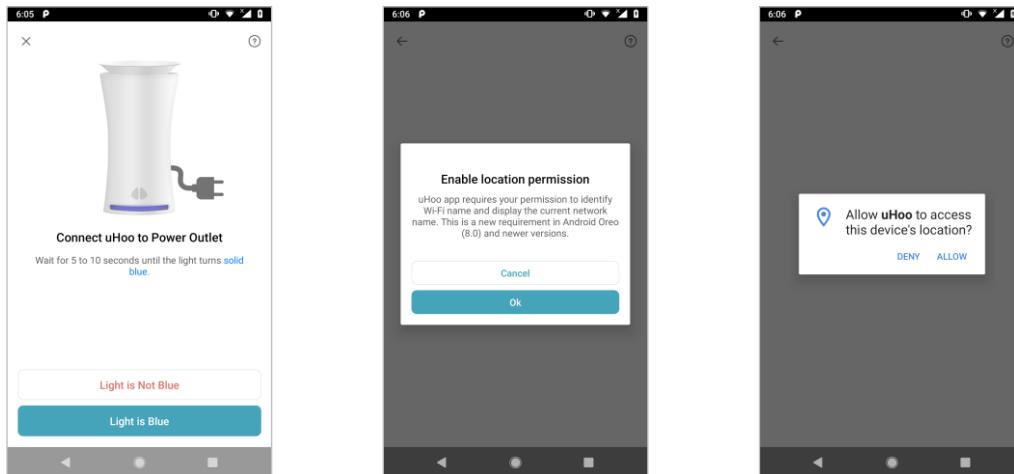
6:05 P

Connect uHoo to Power Outlet

Wait for 5 to 10 seconds until the light turns solid blue.

Light is Not Blue

Light is Blue

6:06 P

Enable location permission

uHoo app requires your permission to identify Wi-Fi name and display the current network name. This is a new requirement in Android Oreo (8.0) and newer versions.

Cancel

Ok

6:06 P

Allow uHoo to access this device's location?

DENY ALLOW